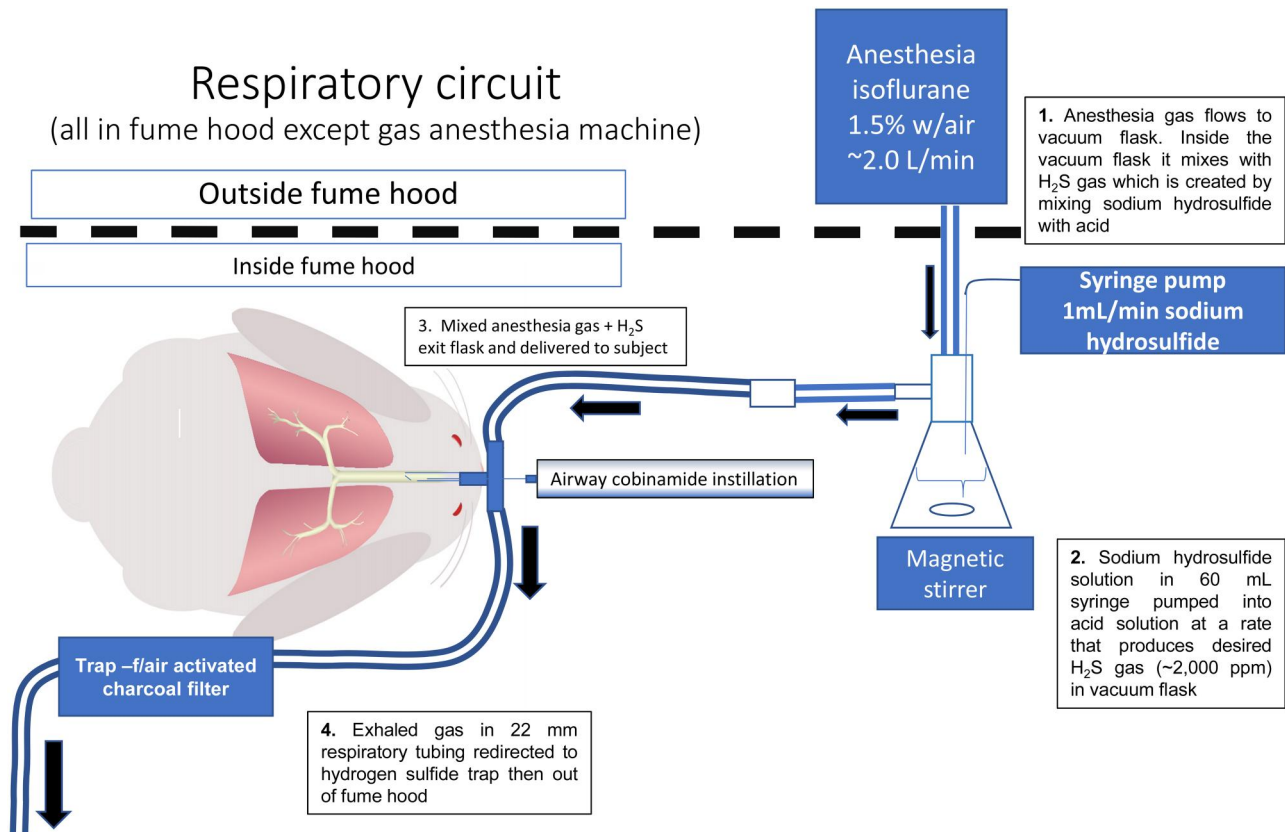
Respiratory circuit
(all in fume hood except gas anesthesia machine)

Outside fume hood

Inside fume hood

Anesthesia isoflurane 1.5% w/air ~2.0 L/min

**1.** Anesthesia gas flows to vacuum flask. Inside the vacuum flask it mixes with $H_2S$ gas which is created by mixing sodium hydrosulfide with acid

Syringe pump 1mL/min sodium hydrosulfide

3. Mixed anesthesia gas + $H_2S$ exit flask and delivered to subject

Airway cobinamide instillation

Magnetic stirrer

**2.** Sodium hydrosulfide solution in 60 mL syringe pumped into acid solution at a rate that produces desired $H_2S$ gas (~2,000 ppm) in vacuum flask

Trap –f/air activated charcoal filter

**4.** Exhaled gas in 22 mm respiratory tubing redirected to hydrogen sulfide trap then out of fume hood